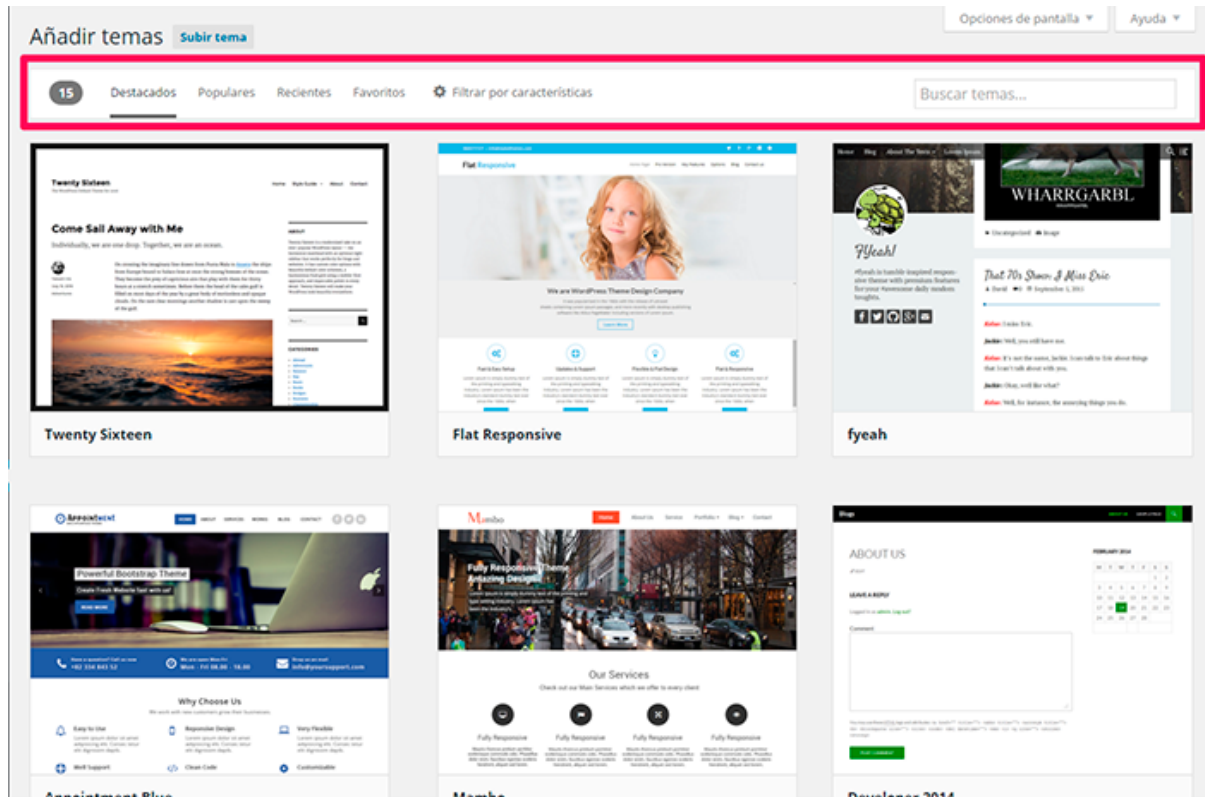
Añadir temas Subir tema

Opciones de pantalla ▾ Ayuda ▾

15 Destacados Populares Recientes Favoritos Filtrar por características

Buscar temas...

Twenty Sixteen

Come Sail Away with Me

Individually, we are one drop. Together, we are an ocean.

Twenty Sixteen

Flat Responsive

We are WordPress Theme Design Company

Flat Responsive

WHARRGARBL

fYeah!

That 70s Show: I Miss Eric

fyeah

Powerful Bootstrap Theme

Why Choose Us

Easy to Use

Responsive Design

Very Flexible

Well Support

Clean Code

Customizable

Appointment Blue

Mambo

Fully Responsive Theme Amazing Design

Our Services

Fully Responsive

Fully Responsive

Fully Responsive

Fully Responsive

Mambo

ABOUT US

LEAVE A REPLY

Comment

POST COMMENT

Developer 2014